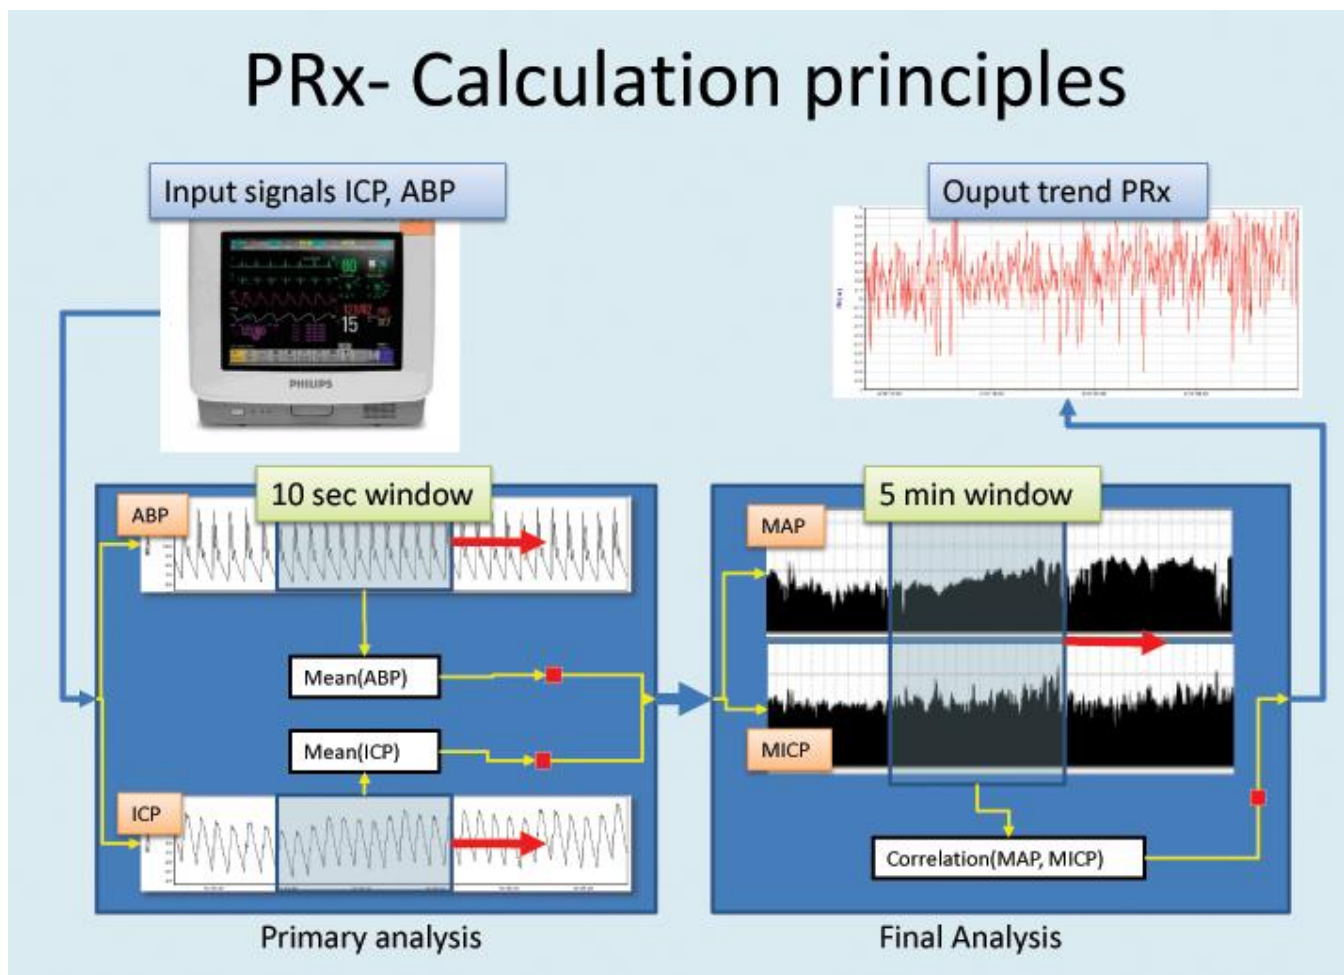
PRx- Calculation principles

Input signals ICP, ABP

PHILIPS

Ouput trend PRx

10 sec window

ABP

Mean(ABP)

Mean(ICP)

ICP

Primary analysis

5 min window

MAP

MICP

Correlation(MAP, MICP)

Final Analysis